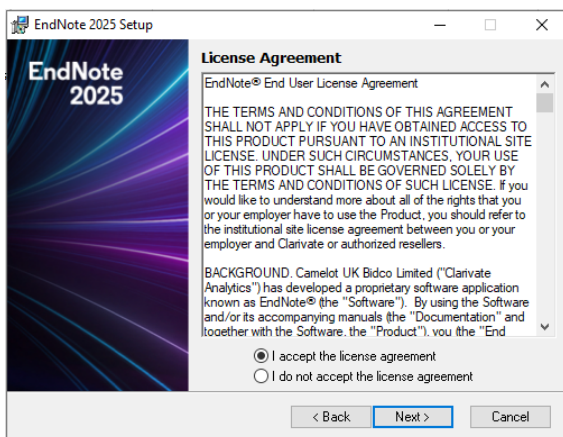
EndNote 2025 Setup

EndNote 2025

License Agreement

EndNote® End User License Agreement

THE TERMS AND CONDITIONS OF THIS AGREEMENT SHALL NOT APPLY IF YOU HAVE OBTAINED ACCESS TO THIS PRODUCT PURSUANT TO AN INSTITUTIONAL SITE LICENSE. UNDER SUCH CIRCUMSTANCES, YOUR USE OF THIS PRODUCT SHALL BE GOVERNED SOLELY BY THE TERMS AND CONDITIONS OF SUCH LICENSE. If you would like to understand more about all of the rights that you or your employer have to use the Product, you should refer to the institutional site license agreement between you or your employer and Clarivate or authorized resellers.

BACKGROUND. Camelot UK Bidco Limited ("Clarivate Analytics") has developed a proprietary software application known as EndNote® (the "Software"). By using the Software and/or its accompanying manuals (the "Documentation" and together with the Software, the "Product"), you (the "End

I accept the license agreement
I do not accept the license agreement

< Back
Next >
Cancel